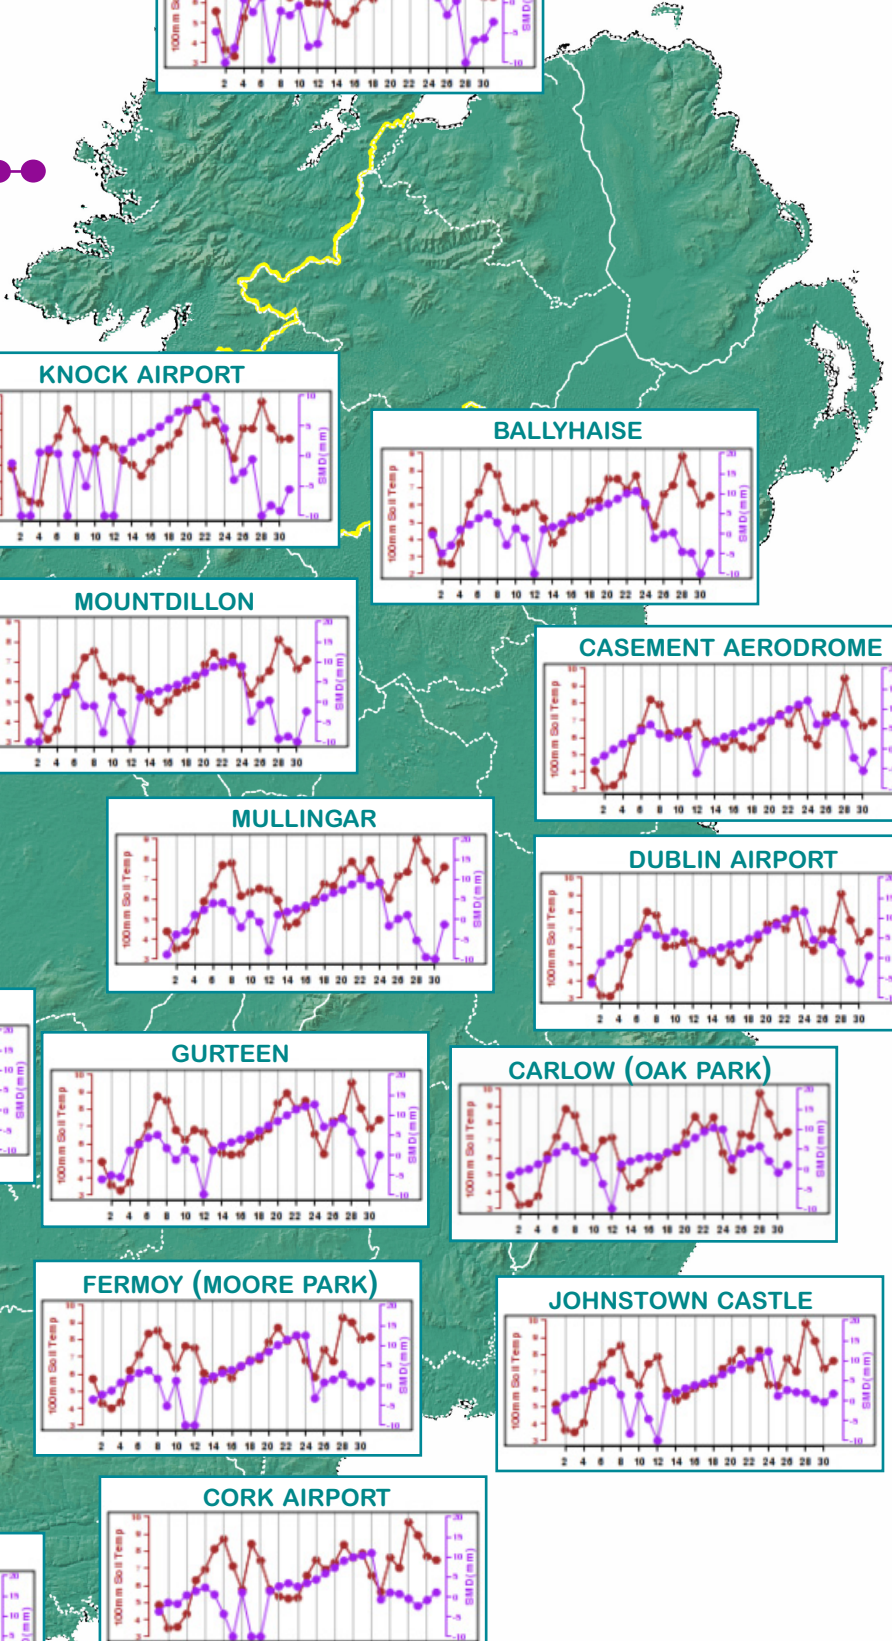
2 4 6 8 10 12 14 16 18 20 22 24 26 28 30

KNOCK AIRPORT

2 4 6 8 10 12 14 16 18 20 22 24 26 28 30

BALLYHAISE

100mm Soil Temp
SMD(mm)

2 4 6 8 10 12 14 16 18 20 22 24 26 28 30

MOUNTDILLON

SMD(mm)

2 4 6 8 10 12 14 16 18 20 22 24 26 28 30

CASEMENT AERODROME

100mm Soil Temp

2 4 6 8 10 12 14 16 18 20 22 24 26 28 30

MULLINGAR

100mm Soil Temp
SMD(mm)

2 4 6 8 10 12 14 16 18 20 22 24 26 28 30

DUBLIN AIRPORT

100mm Soil Temp

2 4 6 8 10 12 14 16 18 20 22 24 26 28 30

GURTEEN

100mm Soil Temp
SMD(mm)

2 4 6 8 10 12 14 16 18 20 22 24 26 28 30

CARLOW (OAK PARK)

100mm Soil Temp
SMD(mm)

2 4 6 8 10 12 14 16 18 20 22 24 26 28 30

FERMOY (MOORE PARK)

100mm Soil Temp
SMD(mm)

2 4 6 8 10 12 14 16 18 20 22 24 26 28 30

JOHNSTOWN CASTLE

100mm Soil Temp
SMD(mm)

2 4 6 8 10 12 14 16 18 20 22 24 26 28 30

CORK AIRPORT

100mm Soil Temp
SMD(mm)